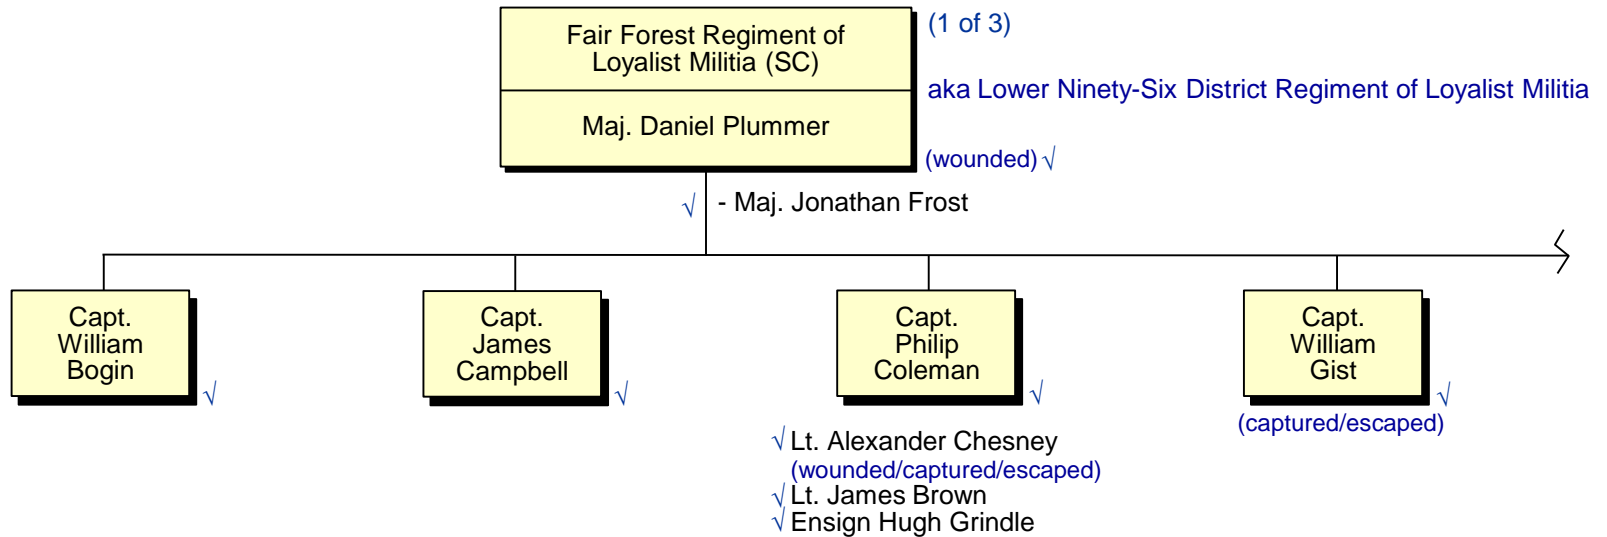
Fair Forest Regiment of Loyalist Militia (SC)

Maj. Daniel Plummer

(1 of 3)

aka Lower Ninety-Six District Regiment of Loyalist Militia

(wounded) √

√ - Maj. Jonathan Frost

Capt. William Bogin √

Capt. James Campbell √

Capt. Philip Coleman √

√ Lt. Alexander Chesney
(wounded/captured/escaped)
√ Lt. James Brown
√ Ensign Hugh Grindle

Capt. William Gist √
(captured/escaped)